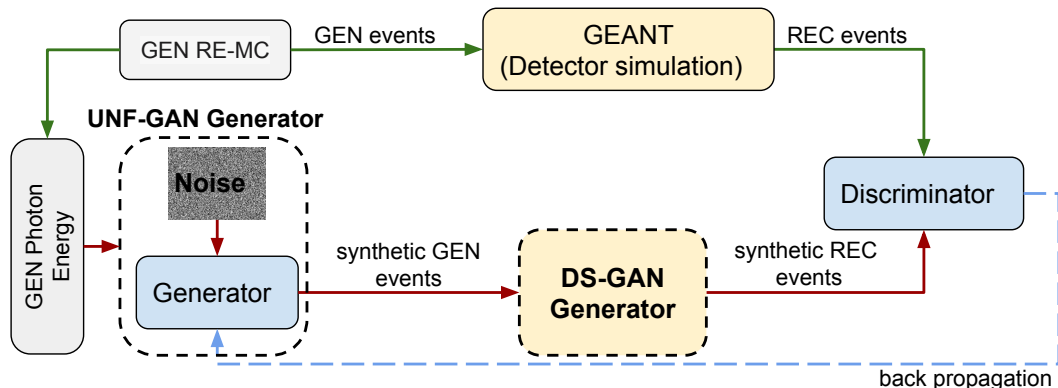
GEN RE-MC

GEN events

GEANT
(Detector simulation)

REC events

UNF-GAN Generator

Noise

GEN Photon Energy

Generator

synthetic GEN events

DS-GAN Generator

synthetic REC events

Discriminator

back propagation